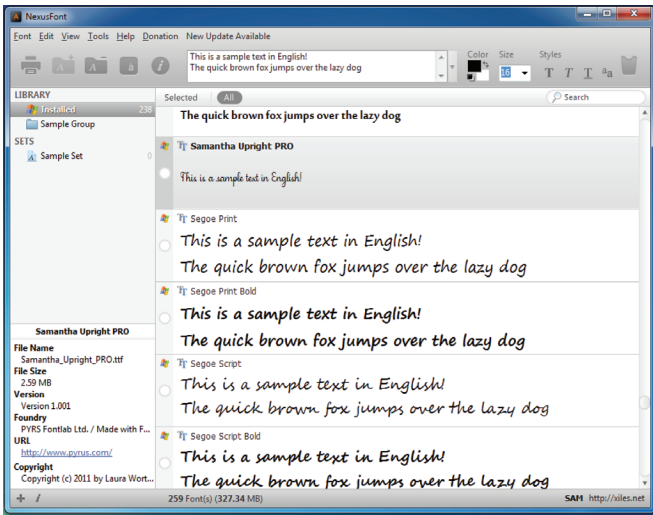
NexusFont

Font Edit View Tools Help Donation New Update Available

This is a sample text in English!
The quick brown fox jumps over the lazy dog

Color Size Styles

16

T T T ªa

LIBRARY
Installed 238
Sample Group
SETS
Sample Set 0

Selected All

Search

The quick brown fox jumps over the lazy dog

Samantha Upright PRO

This is a sample text in English!

Segoe Print

This is a sample text in English!
The quick brown fox jumps over the lazy dog

Segoe Print Bold

This is a sample text in English!
The quick brown fox jumps over the lazy dog

Segoe Script

This is a sample text in English!
The quick brown fox jumps over the lazy dog

Segoe Script Bold

This is a sample text in English!
The quick brown fox jumps over the lazy dog

Samantha Upright PRO
File Name
Samantha_Upright_PRO.ttf
File Size
2.59 MB
Version
Version 1.001
Foundry
PYRS Fontlab Ltd. / Made with F...
URL
http://www.pyrus.com/
Copyright
Copyright (c) 2011 by Laura Wort...

259 Font(s) (327.34 MB)

SAM http://xiles.net